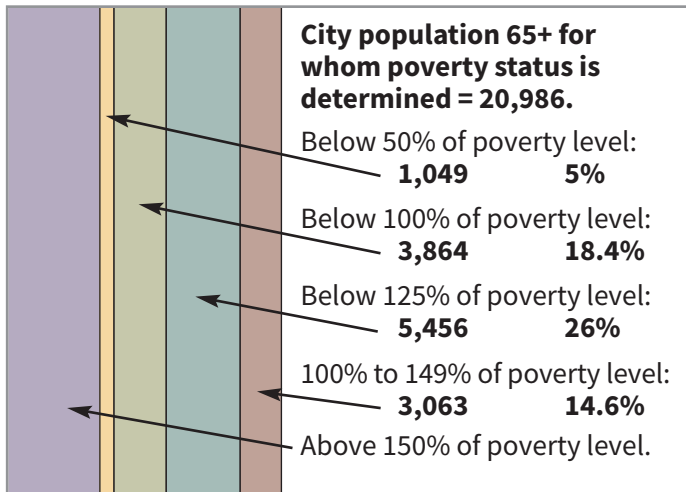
**City population 65+ for whom poverty status is determined = 20,986.**

Below 50% of poverty level:
**1,049** **5%**

Below 100% of poverty level:
**3,864** **18.4%**

Below 125% of poverty level:
**5,456** **26%**

100% to 149% of poverty level:
**3,063** **14.6%**

Above 150% of poverty level.